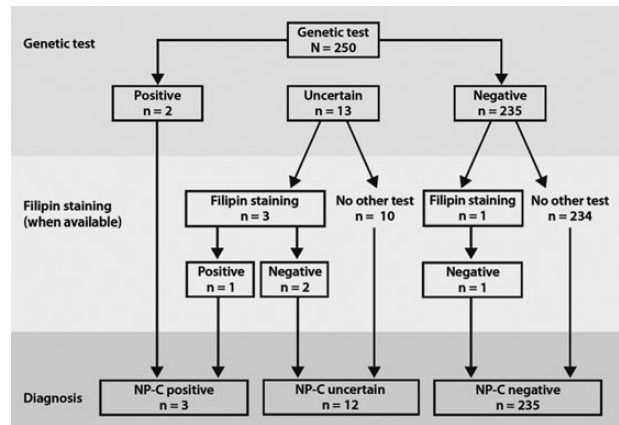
Genetic test

Genetic test
N = 250

Positive
n = 2

Uncertain
n = 13

Negative
n = 235

Filipin staining
(when available)

Filipin staining
n = 3

No other test
n = 10

Filipin staining
n = 1

No other test
n = 234

Positive
n = 1

Negative
n = 2

Negative
n = 1

Diagnosis

NP-C positive
n = 3

NP-C uncertain
n = 12

NP-C negative
n = 235